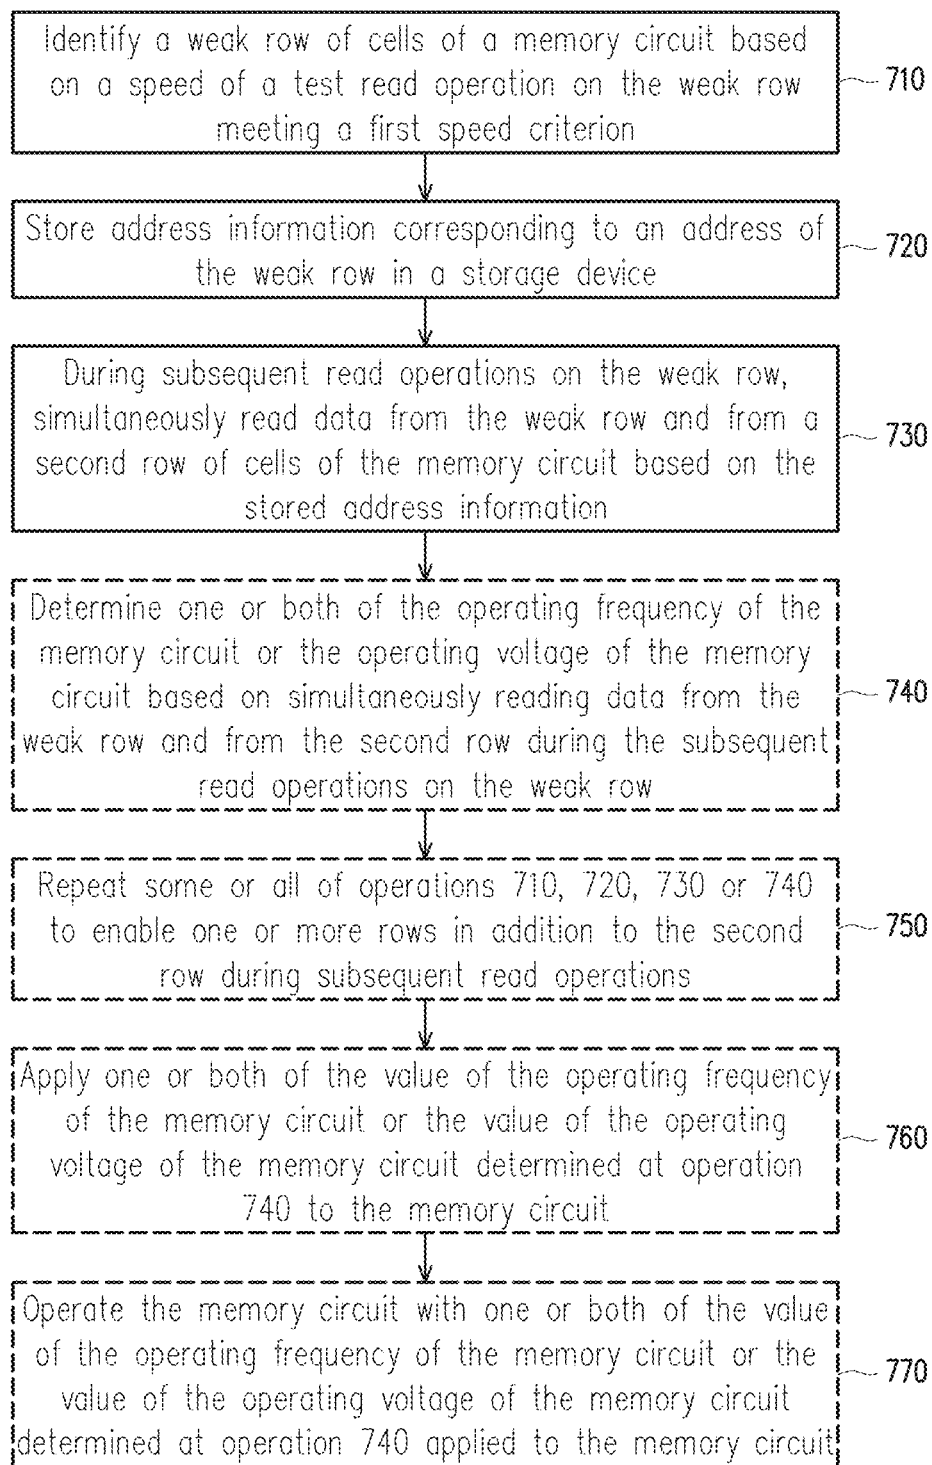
Identify a weak row of cells of a memory circuit based on a speed of a test read operation on the weak row meeting a first speed criterion

710

Store address information corresponding to an address of the weak row in a storage device

720

During subsequent read operations on the weak row, simultaneously read data from the weak row and from a second row of cells of the memory circuit based on the stored address information

730

Determine one or both of the operating frequency of the memory circuit or the operating voltage of the memory circuit based on simultaneously reading data from the weak row and from the second row during the subsequent read operations on the weak row

740

Repeat some or all of operations 710, 720, 730 or 740 to enable one or more rows in addition to the second row during subsequent read operations

750

Apply one or both of the value of the operating frequency of the memory circuit or the value of the operating voltage of the memory circuit determined at operation 740 to the memory circuit

760

Operate the memory circuit with one or both of the value of the operating frequency of the memory circuit or the value of the operating voltage of the memory circuit determined at operation 740 applied to the memory circuit

770